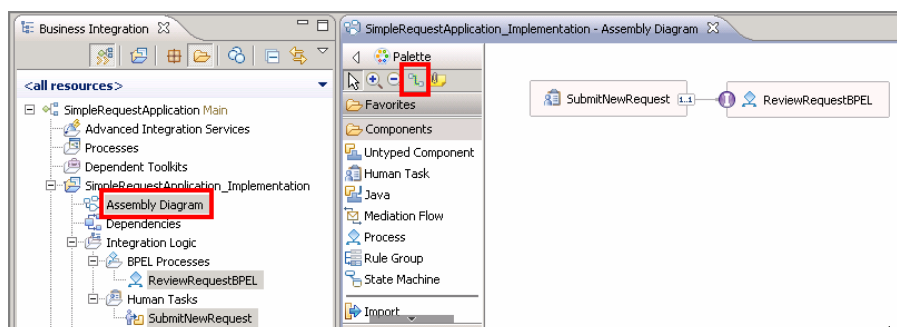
Business Integration

<all resources>

SimpleRequestApplication Main
Advanced Integration Services
Processes
Dependent Toolkits
SimpleRequestApplication_Implementation
Assembly Diagram
Dependencies
Integration Logic
BPEL Processes
ReviewRequestBPEL
Human Tasks
SubmitNewRequest

SimpleRequestApplication_Implementation - Assembly Diagram

Palette
Favorites
Components
Untyped Component
Human Task
Java
Mediation Flow
Process
Rule Group
State Machine
Import

SubmitNewRequest
1..1
ReviewRequestBPEL